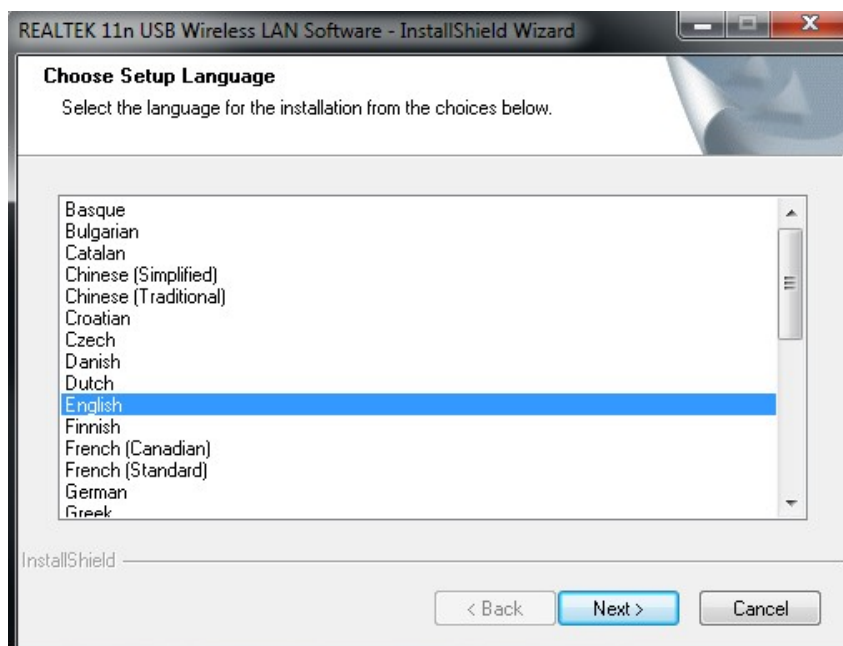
REALTEK 11n USB Wireless LAN Software - InstallShield Wizard

Choose Setup Language

Select the language for the installation from the choices below.

Basque
Bulgarian
Catalan
Chinese (Simplified)
Chinese (Traditional)
Croatian
Czech
Danish
Dutch
English
Finnish
French (Canadian)
French (Standard)
German
Greek

InstallShield

< Back
Next >
Cancel